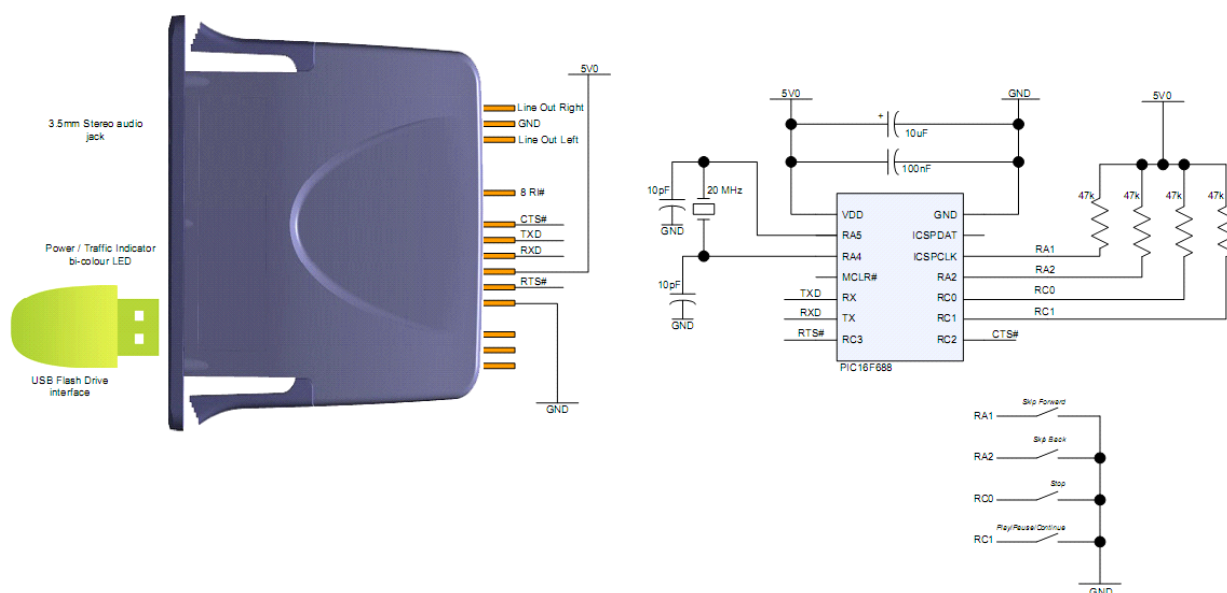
3.5mm Stereo audio jack

Power / Traffic Indicator bi-colour LED

USB Flash Drive interface

5V0

Line Out Right
GND
Line Out Left

8 RI#

CTS#
TXD
RXD

RTS#

GND

5V0

GND

+

10uF

100nF

10pF

20 MHz

GND

10pF

GND

VDD
RA5
RA4
MCLR#
RX
TX
RC3

GND
ICSPDAT
ICSPCLK
RA2
RC0
RC1
RC2

PIC16F688

TXD
RXD
RTS#

RA1
RA2
RC0
RC1
CTS#

5V0

47k
47k
47k
47k

RA1
Skip Forward
RA2
Skip Back
RC0
Stop
RC1
Play/Pause/Continue

GND